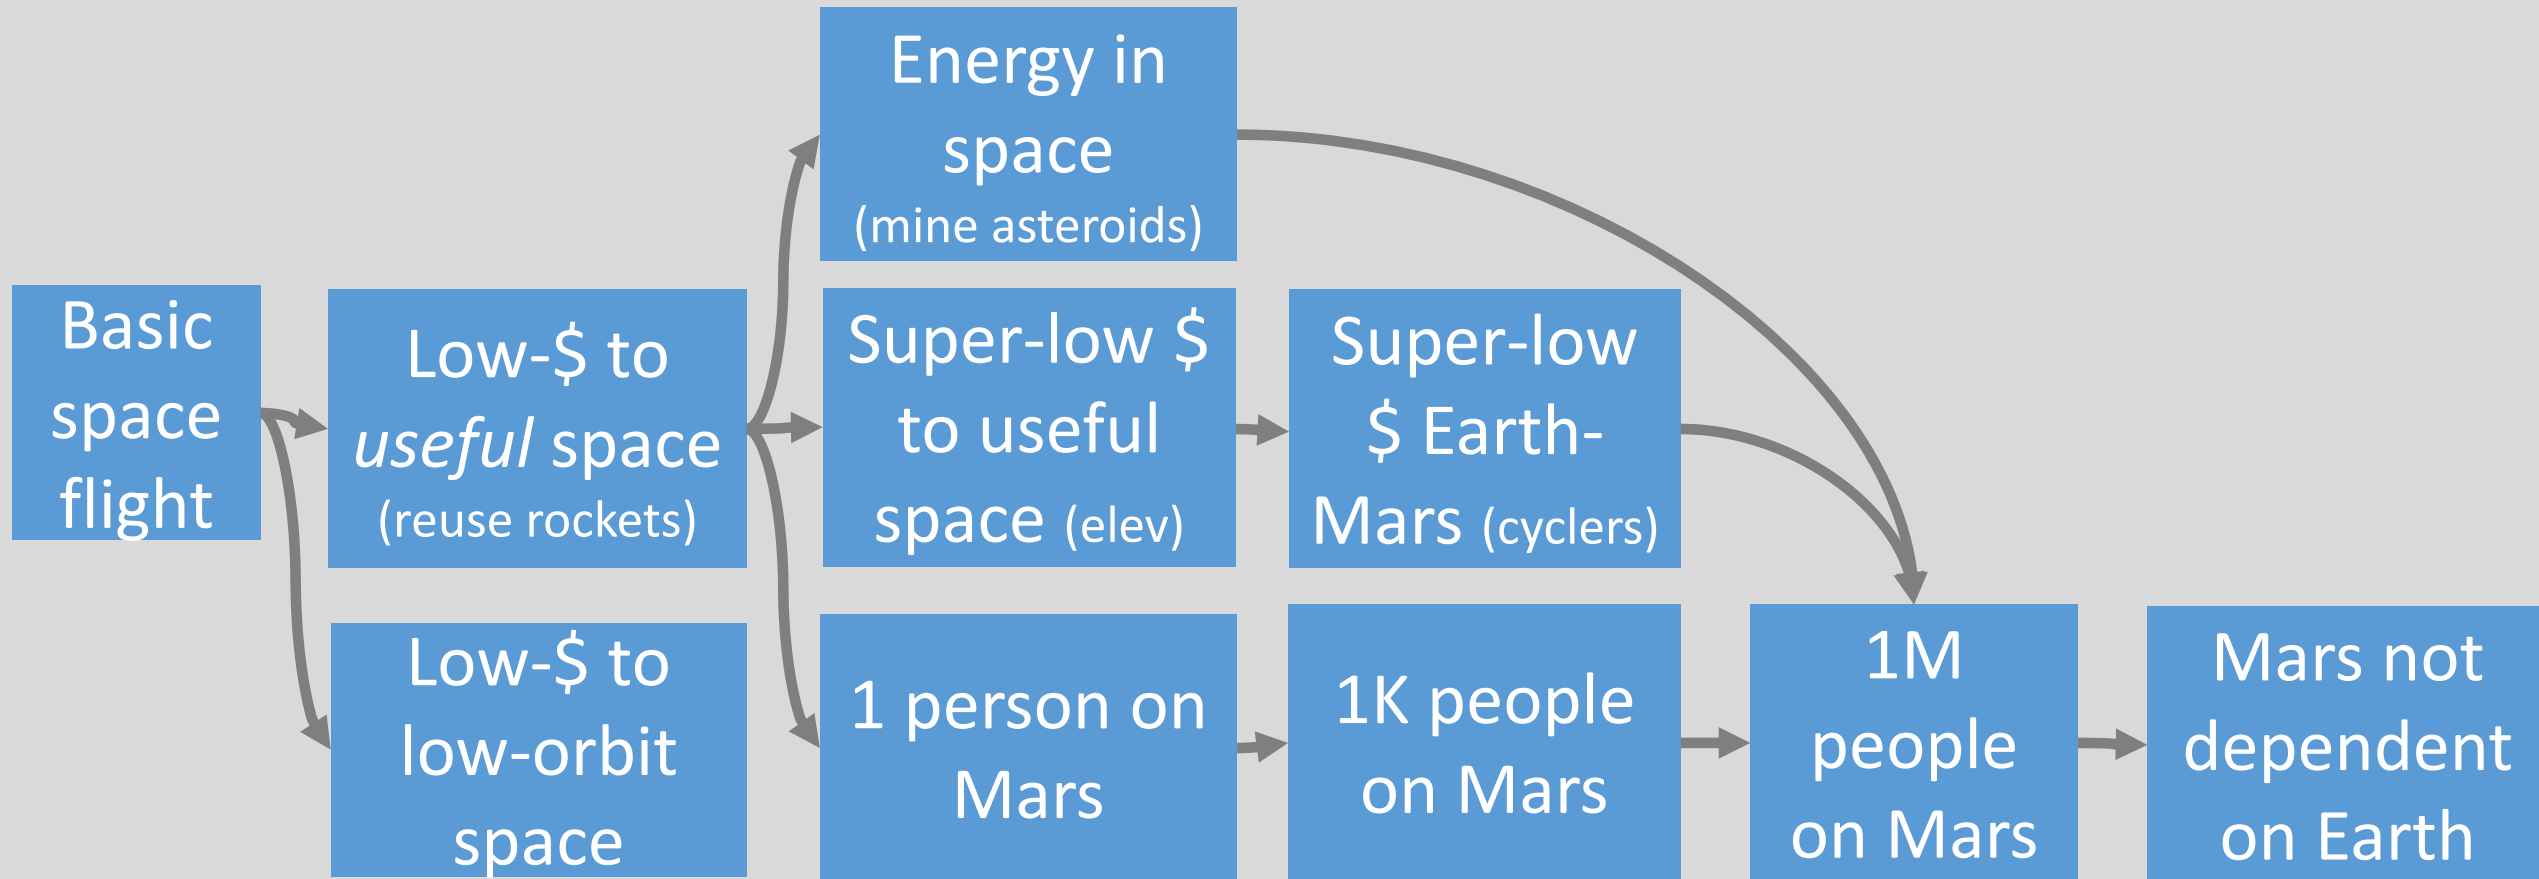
Basic space flight

Low-\$ to *useful* space (reuse rockets)

Low-\$ to low-orbit space

Energy in space (mine asteroids)

Super-low \$ to useful space (elev)

1 person on Mars

Super-low \$ Earth-Mars (cyclers)

1K people on Mars

1M people on Mars

Mars not dependent on Earth